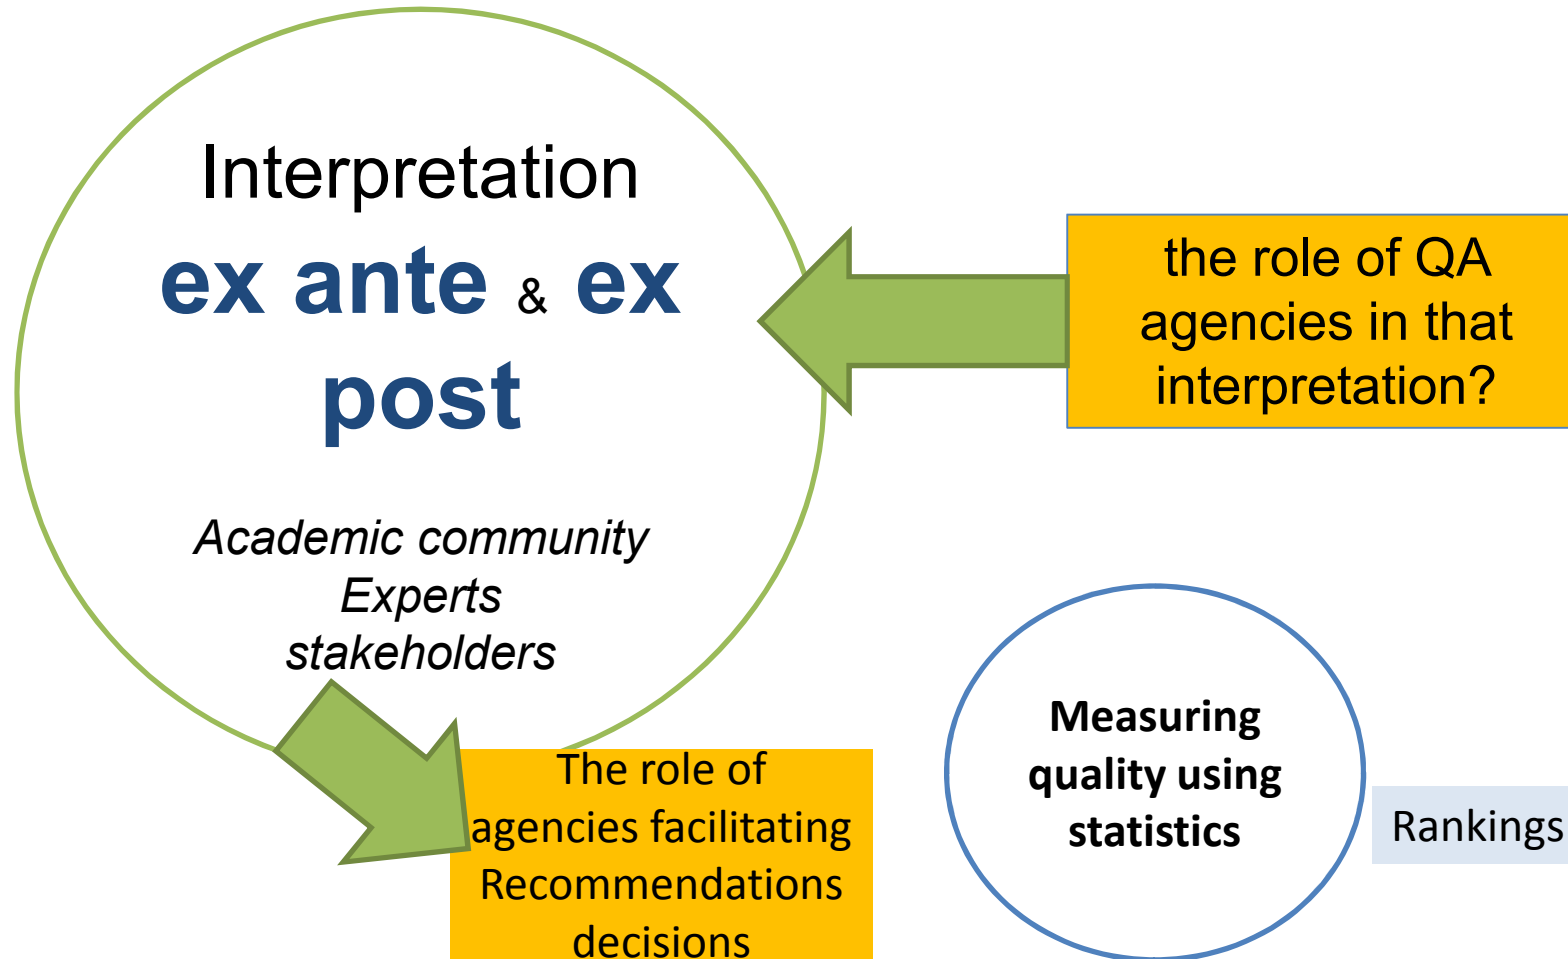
Interpretation

ex ante & ex post

Academic community
Experts
stakeholders

the role of QA agencies in that interpretation?

The role of agencies facilitating Recommendations decisions

Measuring quality using statistics

Rankings